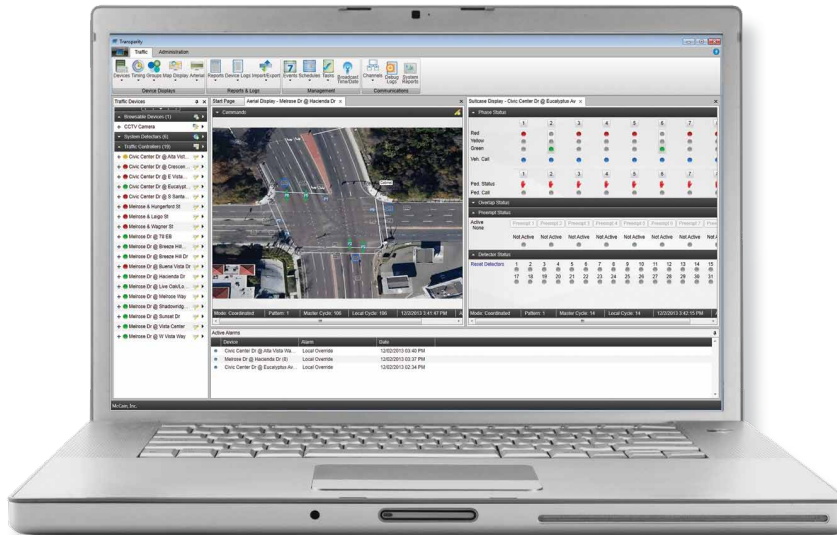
Transparity

Traffic Administration

Devices Timing Groups Map Display Arterial Reports Device Logs Import/Export Events Schedules Tasks Broadcast Time/Date Channels Debug Logs System Reports

Device Displays Reports & Logs Management Communications

Traffic Devices

Roamable Devices (1)

CCTV Camera

System Detectors (6)

Traffic Controllers (19)

Civic Center Dr @ Alta Vist...

Civic Center Dr @ Crescen...

Civic Center Dr @ E Vista...

Civic Center Dr @ Eucalypt...

Civic Center Dr @ S Santa...

Melrose & Hungerford St

Melrose & Lago St

Melrose & Wagner St

Melrose Dr @ 78 EB

Melrose Dr @ Breeze Hill...

Melrose Dr @ Breeze Hill Dr

Melrose Dr @ Buena Vista Dr

Melrose Dr @ Hacienda Dr

Melrose Dr @ Live Oak/Lo...

Melrose Dr @ Melrose Way

Melrose Dr @ Shadowridg...

Melrose Dr @ Sunset Dr

Melrose Dr @ Vista Center

Melrose Dr @ W Vista Way

Start Page Aerial Display - Melrose Dr @ Hacienda Dr

Commands

Mode: Coordinated Pattern: 1 Master Cycle: 106 Local Cycle: 106 12/2/2013 3:41:47 PM

Suitcase Display - Civic Center Dr @ Eucalyptus Av

Phase Status

1 2 3 4 5 6 7

Red
Yellow
Green

Veh. Call

1 2 3 4 5 6 7

Ped. Status
Ped. Call

Overlap Status

Preempt Status

Active None

Preempt 1 Preempt 2 Preempt 3 Preempt 4 Preempt 5 Preempt 6 Preempt 7

Not Active Not Active Not Active Not Active Not Active Not Active Not Active

Detector Status

Reset Detectors

1 2 3 4 5 6 7 8 9 10 11 12 13 14 15

17 18 19 20 21 22 23 24 25 26 27 28 29 30 31

Mode: Coordinated Pattern: 1 Master Cycle: 14 Local Cycle: 14 12/2/2013 3:42:15 PM

Active Alarms

| Device | Alarm | Date |
|---|---|---|
| Civic Center Dr @ Alta Vista Wa... | Local Override | 12/02/2013 03:40 PM |
| Melrose Dr @ Hacienda Dr (8) | Local Override | 12/02/2013 03:37 PM |
| Civic Center Dr @ Eucalyptus Av... | Local Override | 12/02/2013 02:34 PM |

McCain, Inc.